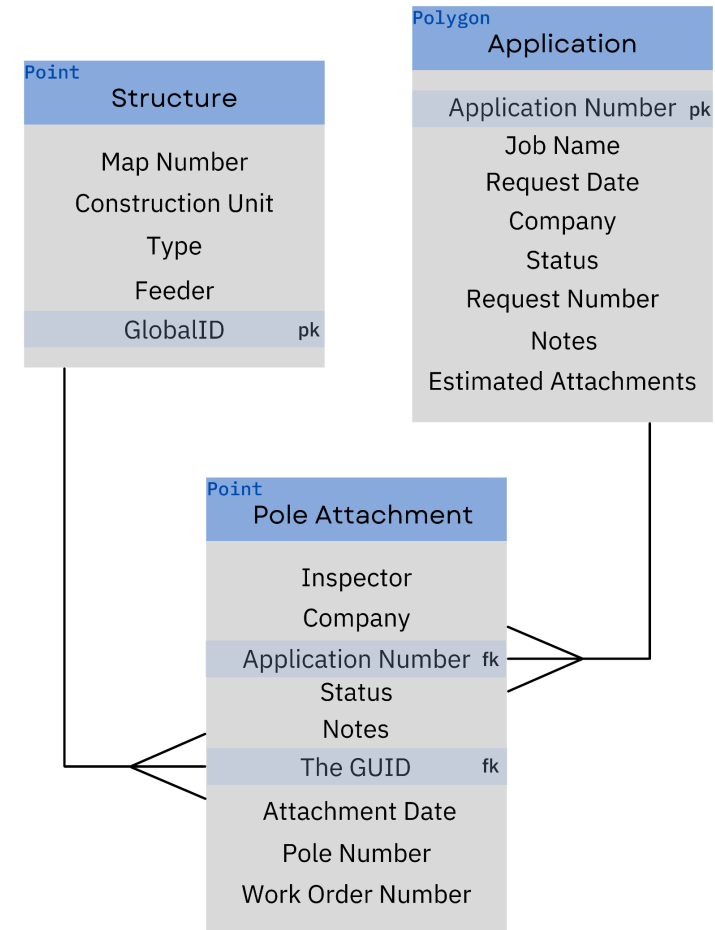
Polygon
Application

Application Number pk
Job Name
Request Date
Company
Status
Request Number
Notes
Estimated Attachments

Point
Structure

Map Number
Construction Unit
Type
Feeder
GlobalID pk

Point
Pole Attachment

Inspector
Company
Application Number fk
Status
Notes
The GUID fk
Attachment Date
Pole Number
Work Order Number